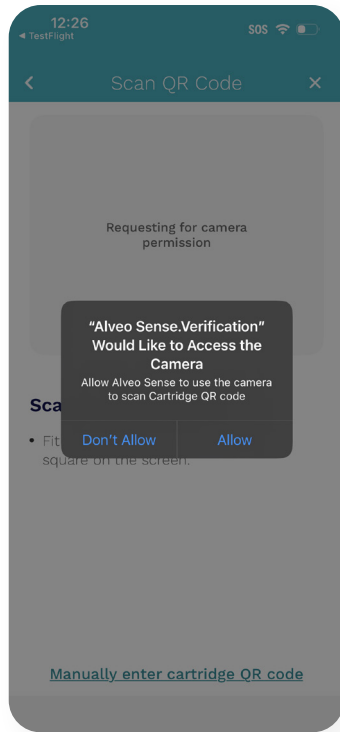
12:26
◂ TestFlight
SOS

<
Scan QR Code
×

Requesting for camera permission

“Alveo Sense.Verification” Would Like to Access the Camera
Allow Alveo Sense to use the camera to scan Cartridge QR code
Don’t Allow
Allow

Sca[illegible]

• Fit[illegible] square on the screen.

Manually enter cartridge QR code